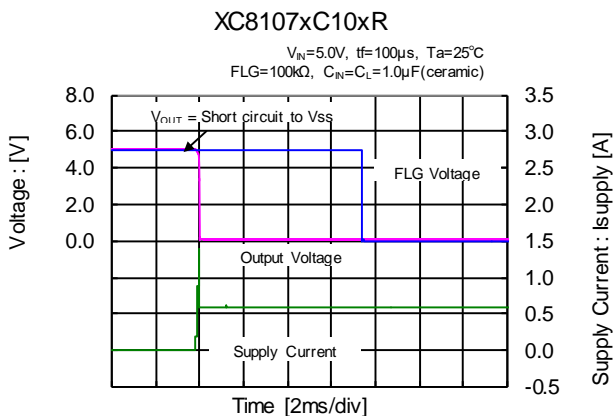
XC8107xC10xR

$V_{IN}$=5.0V, tf=100μs, Ta=25°C
FLG=100kΩ, $C_{IN}$=$C_L$=1.0μF(ceramic)

Voltage : [V]

8.0
6.0
4.0
2.0
0.0

$V_{OUT}$ = Short circuit to Vss

FLG Voltage

Output Voltage

Supply Current

Supply Current : Isupply [A]

3.5
3.0
2.5
2.0
1.5
1.0
0.5
0.0
-0.5

Time [2ms/div]